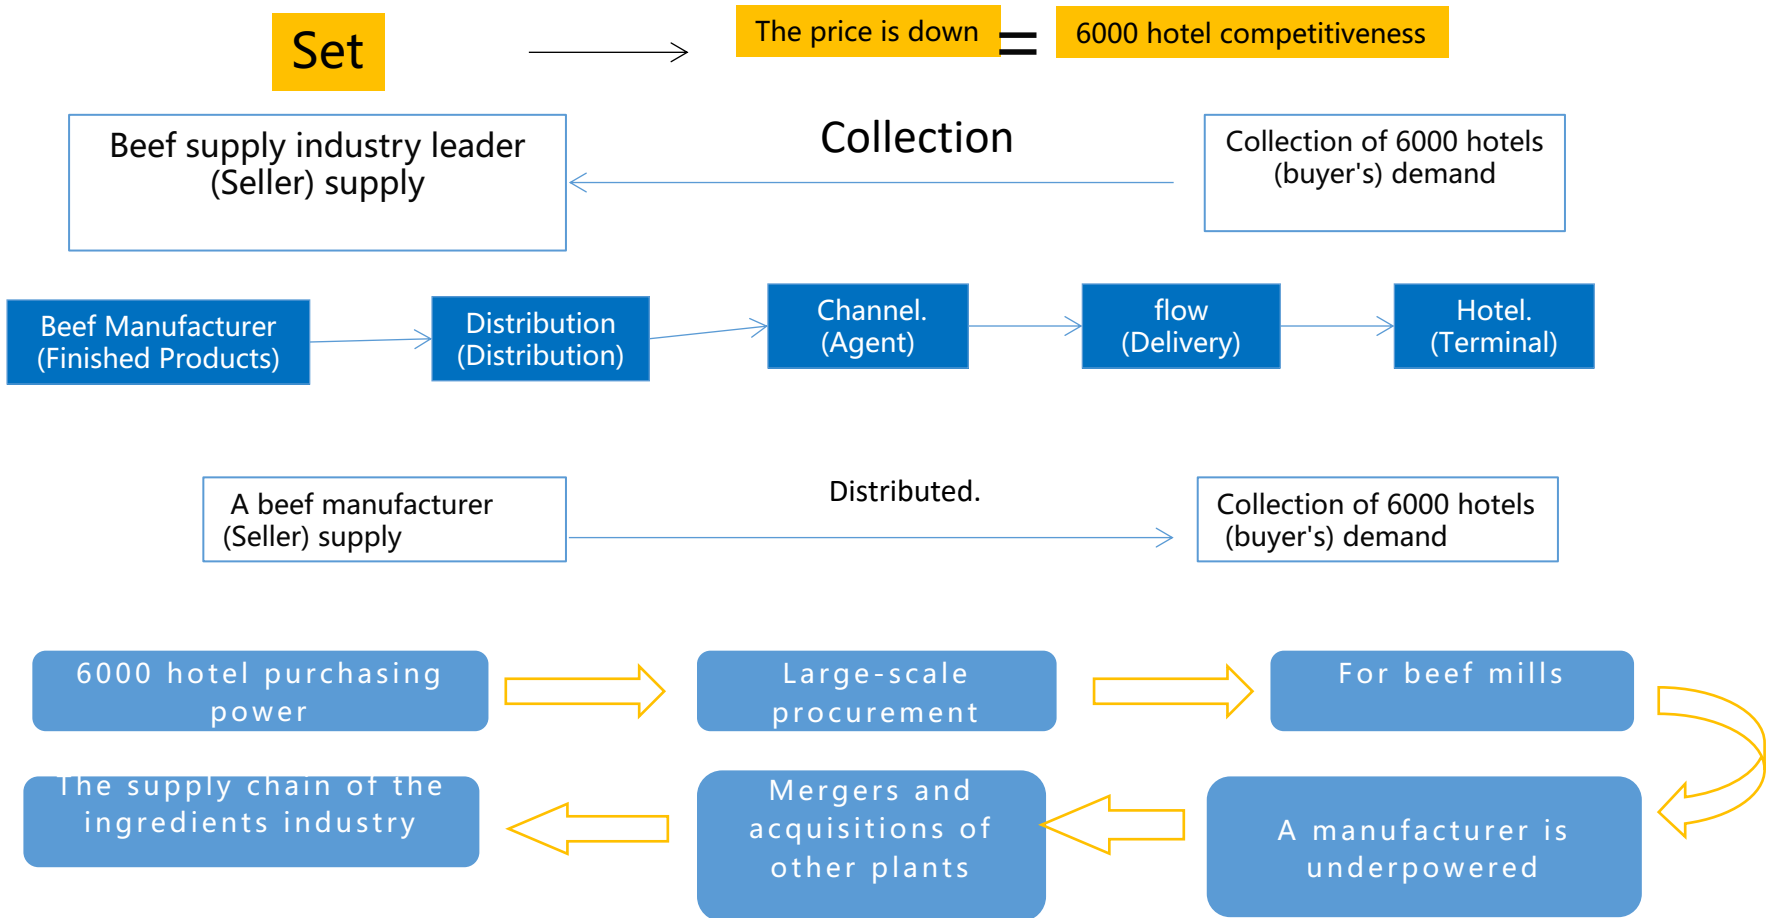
Set

The price is down = 6000 hotel competitiveness

Beef supply industry leader (Seller) supply

Collection

Collection of 6000 hotels (buyer's) demand

Beef Manufacturer (Finished Products)

Distribution (Distribution)

Channel. (Agent)

flow (Delivery)

Hotel. (Terminal)

A beef manufacturer (Seller) supply

Distributed.

Collection of 6000 hotels (buyer's) demand

6000 hotel purchasing power

Large-scale procurement

For beef mills

A manufacturer is underpowered

Mergers and acquisitions of other plants

The supply chain of the ingredients industry